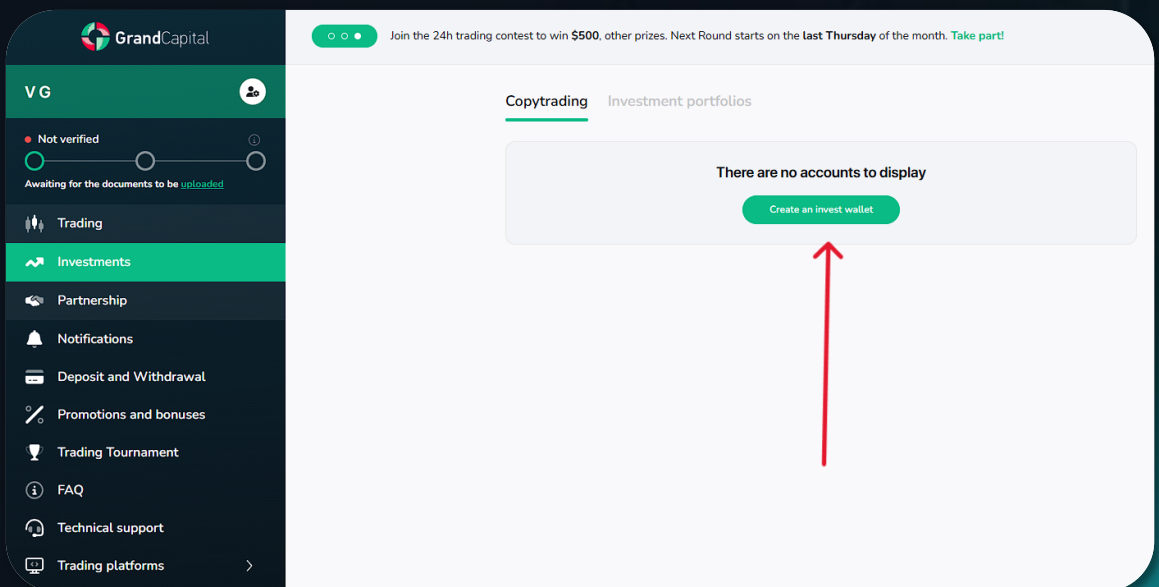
GrandCapital

V G

Not verified

Awaiting for the documents to be uploaded

Trading

Investments

Partnership

Notifications

Deposit and Withdrawal

Promotions and bonuses

Trading Tournament

FAQ

Technical support

Trading platforms

Join the 24h trading contest to win $500, other prizes. Next Round starts on the last Thursday of the month. Take part!

Copytrading

Investment portfolios

There are no accounts to display

Create an invest wallet